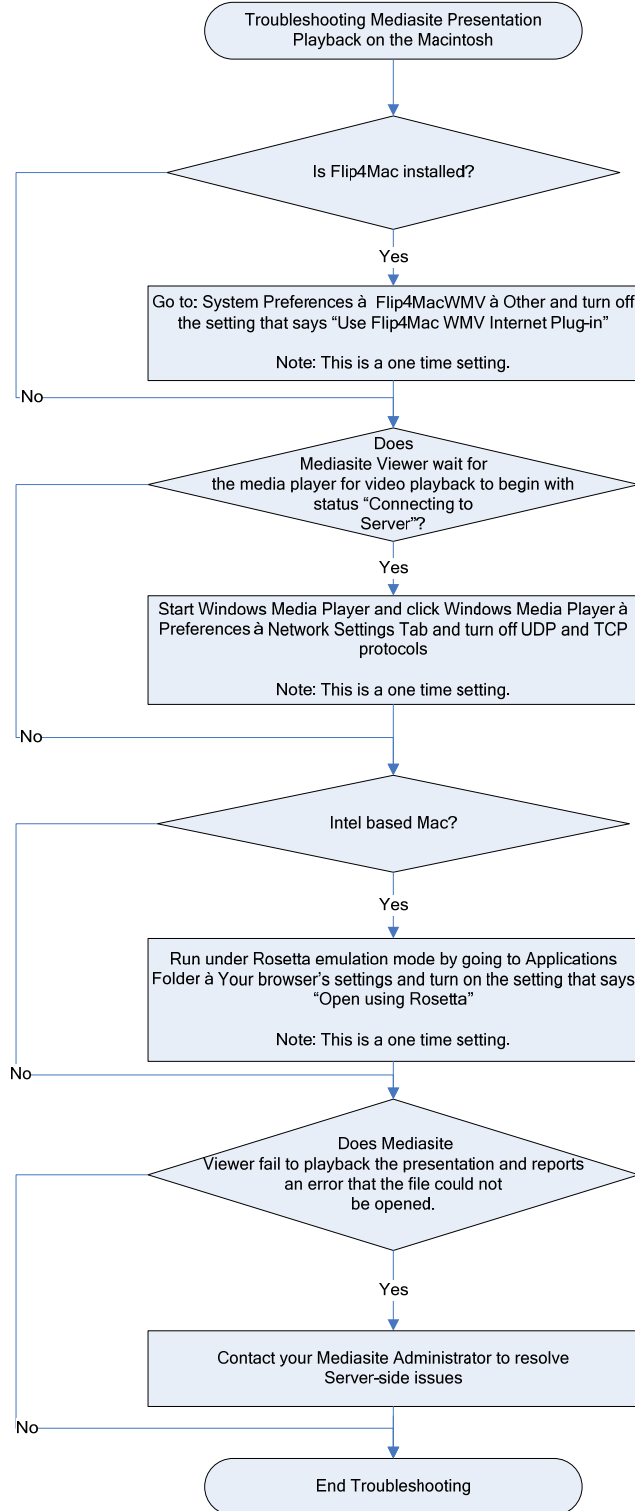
Troubleshooting Mediasite Presentation Playback on the Macintosh

Is Flip4Mac installed?

Yes

Go to: System Preferences à Flip4MacWMV à Other and turn off the setting that says "Use Flip4Mac WMV Internet Plug-in"

Note: This is a one time setting.

No

Does Mediasite Viewer wait for the media player for video playback to begin with status "Connecting to Server"?

Yes

Start Windows Media Player and click Windows Media Player à Preferences à Network Settings Tab and turn off UDP and TCP protocols

Note: This is a one time setting.

No

Intel based Mac?

Yes

Run under Rosetta emulation mode by going to Applications Folder à Your browser's settings and turn on the setting that says "Open using Rosetta"

Note: This is a one time setting.

No

Does Mediasite Viewer fail to playback the presentation and reports an error that the file could not be opened.

Yes

Contact your Mediasite Administrator to resolve Server-side issues

No

End Troubleshooting